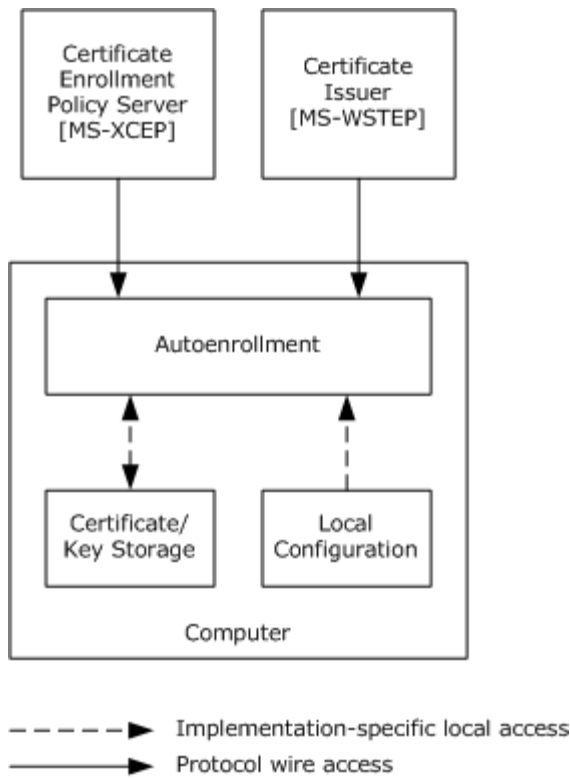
Certificate Enrollment Policy Server [MS-XCEP]

Certificate Issuer [MS-WSTEP]

Autoenrollment

Certificate/ Key Storage

Local Configuration

Computer

Implementation-specific local access

Protocol wire access